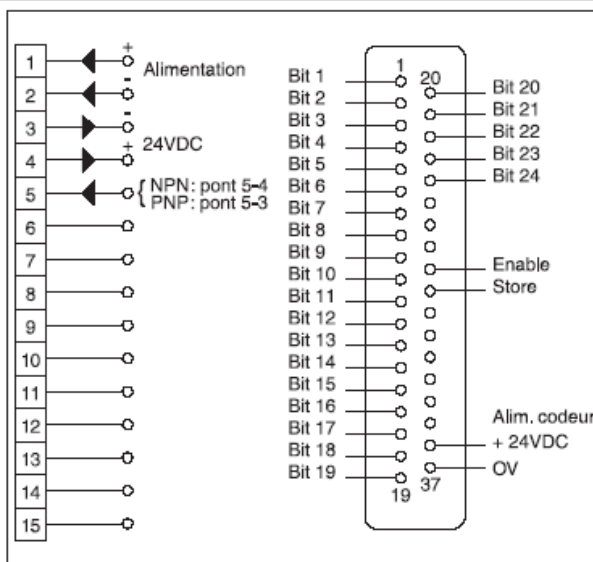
1
2
3
4
5
6
7
8
9
10
11
12
13
14
15

+
Alimentation
-
-
24VDC
+

NPN: pont 5-4
PNP: pont 5-3

1
20
19
37

Bit 1
Bit 2
Bit 3
Bit 4
Bit 5
Bit 6
Bit 7
Bit 8
Bit 9
Bit 10
Bit 11
Bit 12
Bit 13
Bit 14
Bit 15
Bit 16
Bit 17
Bit 18
Bit 19

Bit 20
Bit 21
Bit 22
Bit 23
Bit 24
Enable
Store
Alim. codeur
+ 24VDC
OV